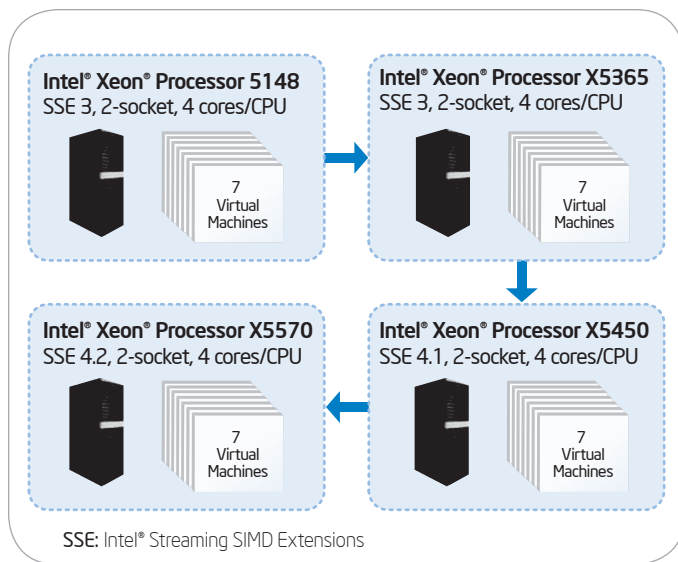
Intel® Xeon® Processor 5148
SSE 3, 2-socket, 4 cores/CPU

7
Virtual
Machines

Intel® Xeon® Processor X5365
SSE 3, 2-socket, 4 cores/CPU

7
Virtual
Machines

Intel® Xeon® Processor X5570
SSE 4.2, 2-socket, 4 cores/CPU

7
Virtual
Machines

Intel® Xeon® Processor X5450
SSE 4.1, 2-socket, 4 cores/CPU

7
Virtual
Machines

SSE: Intel® Streaming SIMD Extensions